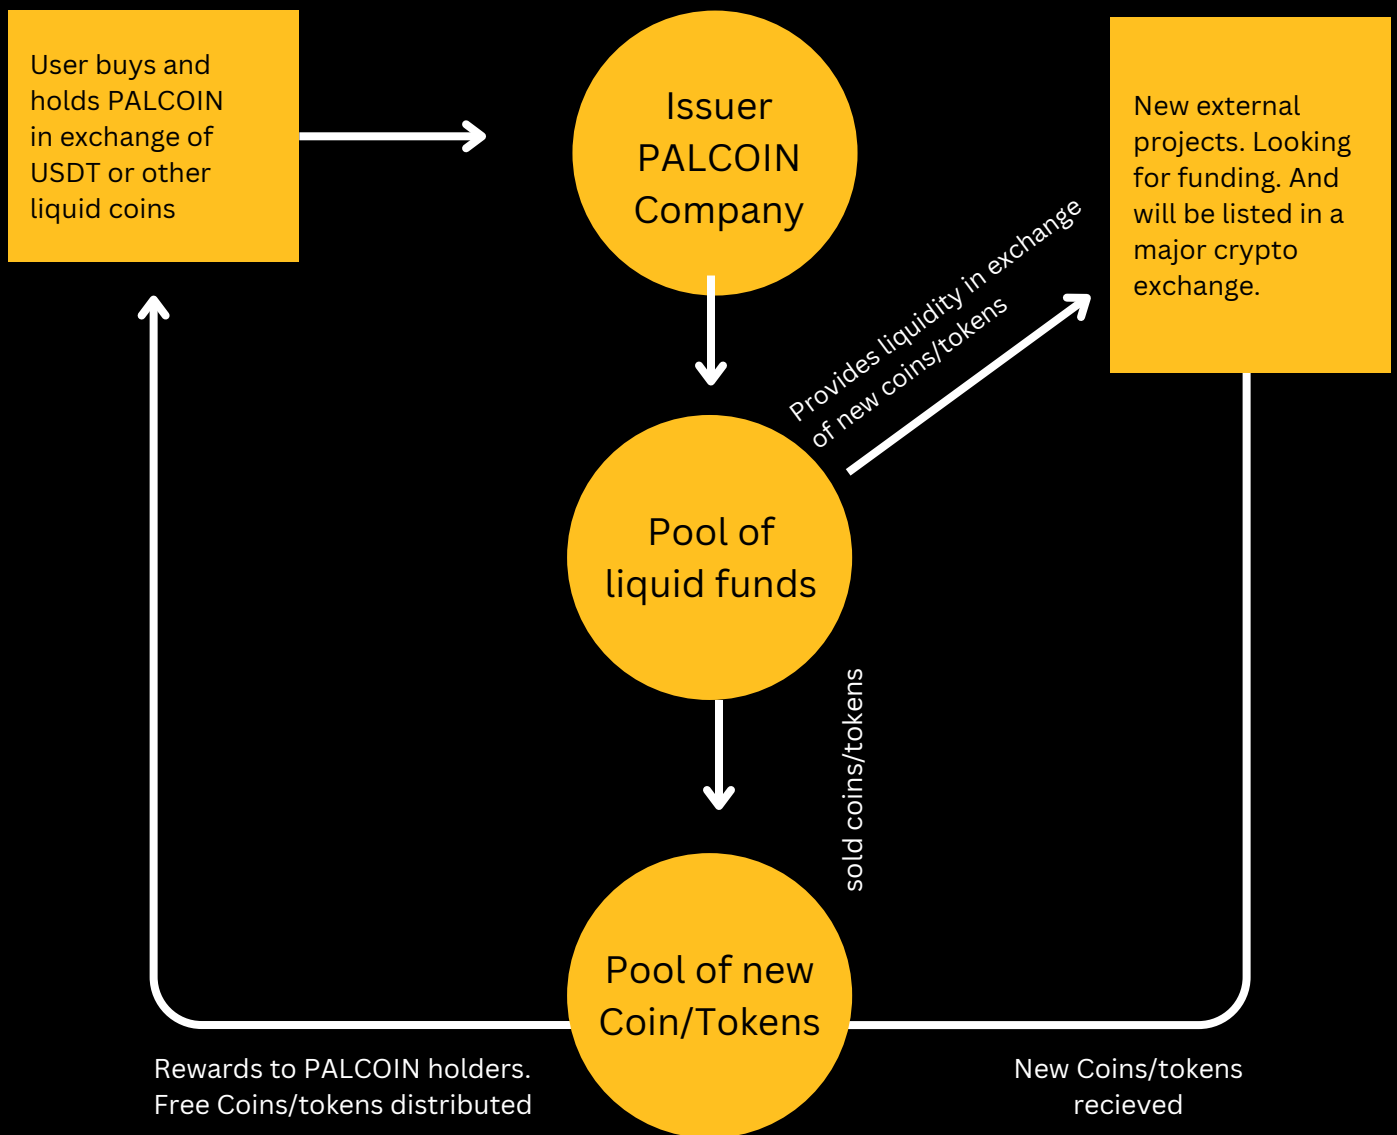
User buys and holds PALCOIN in exchange of USDT or other liquid coins

Issuer PALCOIN Company

New external projects. Looking for funding. And will be listed in a major crypto exchange.

Provides liquidity in exchange of new coins/tokens

Pool of liquid funds

sold coins/tokens

Pool of new Coin/Tokens

Rewards to PALCOIN holders. Free Coins/tokens distributed

New Coins/tokens recieved